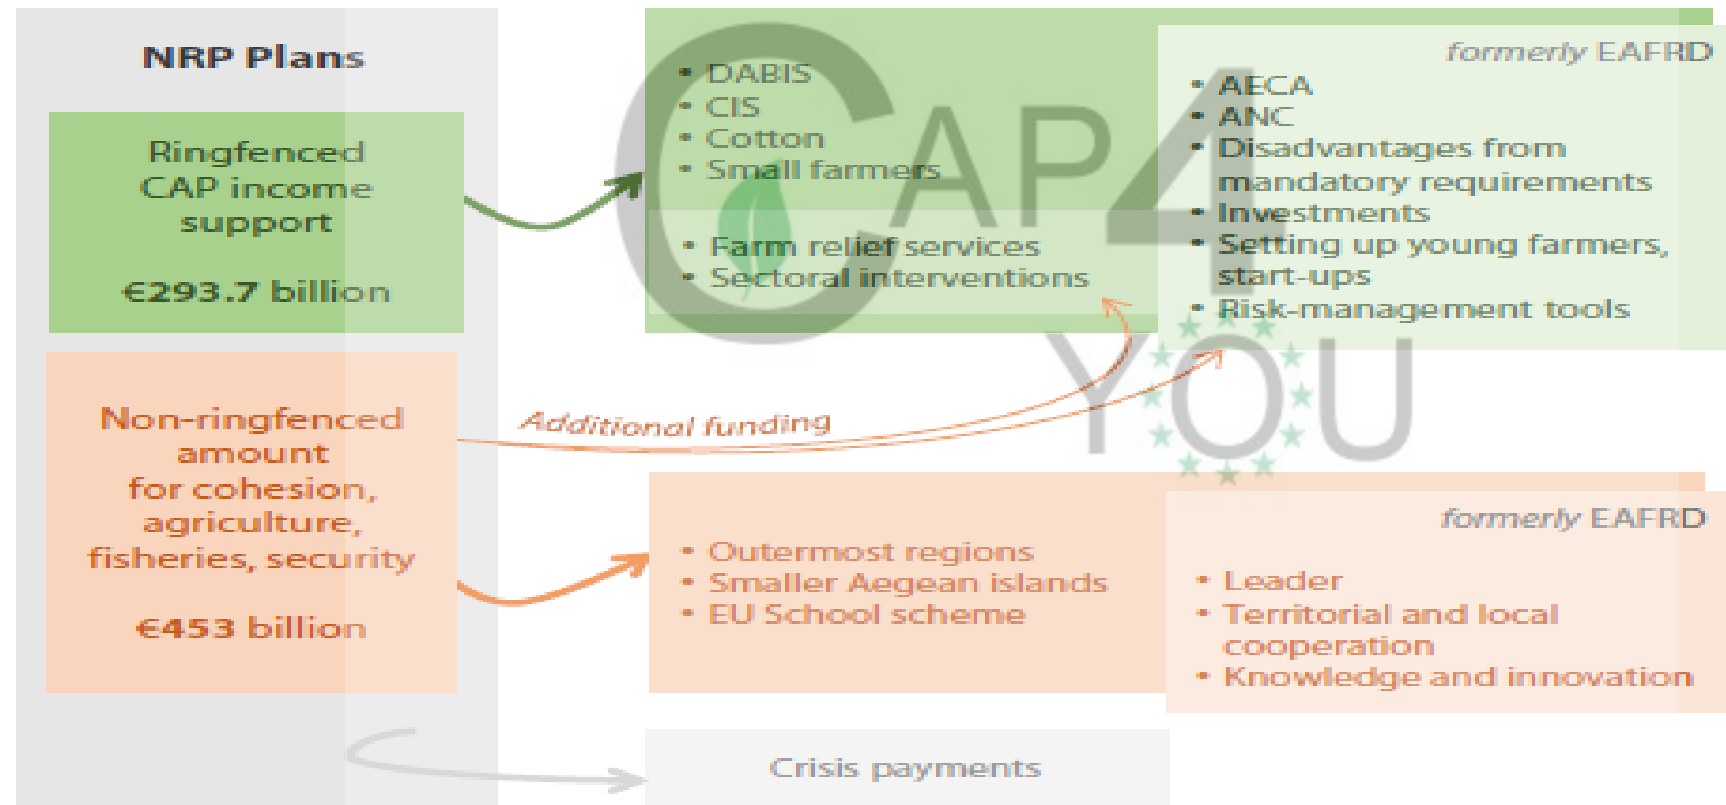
NRP Plans

Ringfenced CAP income support

€293.7 billion

Non-ringfenced amount for cohesion, agriculture, fisheries, security

€453 billion

Additional funding

• DABIS
• CIS
• Cotton
• Small farmers

• Farm relief services
• Sectoral interventions

formerly EAFRD

• AECA
• ANC
• Disadvantages from mandatory requirements
• Investments
• Setting up young farmers, start-ups
• Risk-management tools

• Outermost regions
• Smaller Aegean islands
• EU School scheme

formerly EAFRD

• Leader
• Territorial and local cooperation
• Knowledge and innovation

Crisis payments

CAP4 YOU